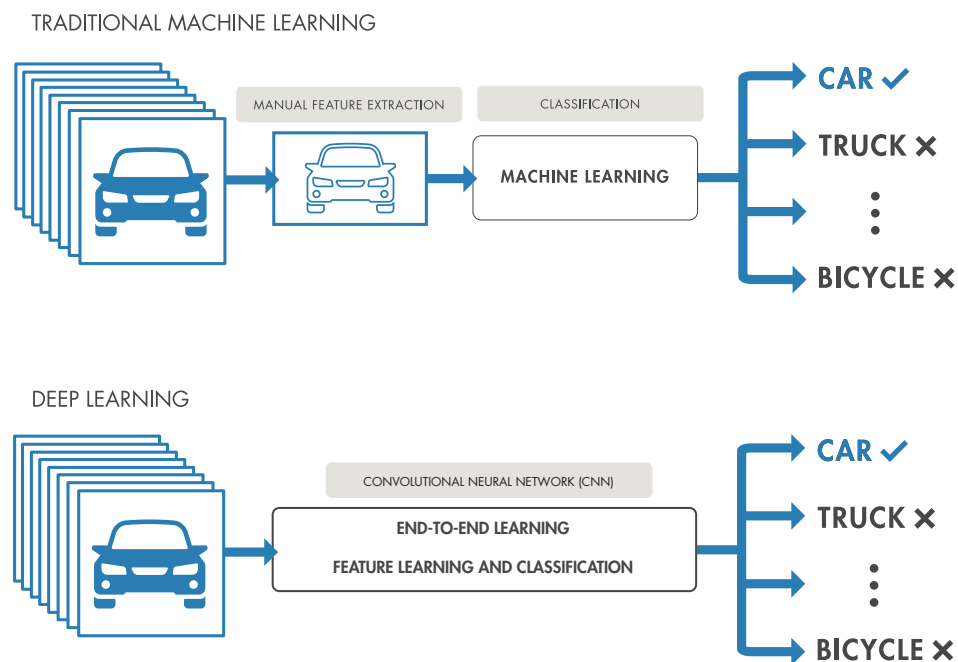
TRADITIONAL MACHINE LEARNING

MANUAL FEATURE EXTRACTION

CLASSIFICATION

MACHINE LEARNING

CAR ✓

TRUCK ✕

⋮

BICYCLE ✕

DEEP LEARNING

CONVOLUTIONAL NEURAL NETWORK (CNN)

END-TO-END LEARNING

FEATURE LEARNING AND CLASSIFICATION

CAR ✓

TRUCK ✕

⋮

BICYCLE ✕